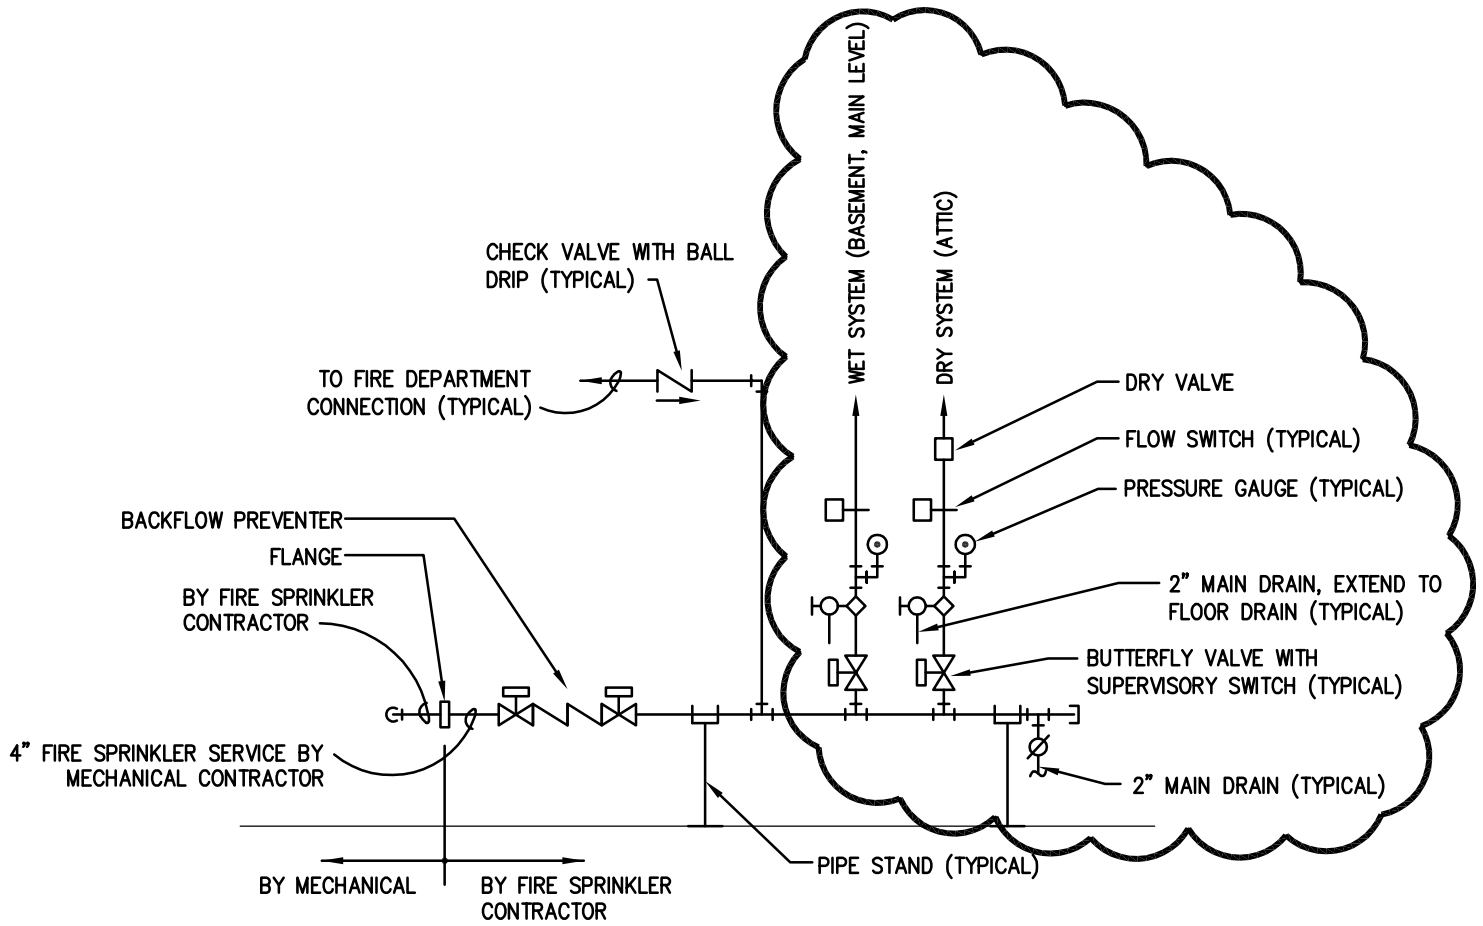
CHECK VALVE WITH BALL DRIP (TYPICAL)

TO FIRE DEPARTMENT CONNECTION (TYPICAL)

WET SYSTEM (BASEMENT, MAIN LEVEL)

DRY SYSTEM (ATTIC)

DRY VALVE

FLOW SWITCH (TYPICAL)

PRESSURE GAUGE (TYPICAL)

BACKFLOW PREVENTER

FLANGE

BY FIRE SPRINKLER CONTRACTOR

2" MAIN DRAIN, EXTEND TO FLOOR DRAIN (TYPICAL)

BUTTERFLY VALVE WITH SUPERVISORY SWITCH (TYPICAL)

4" FIRE SPRINKLER SERVICE BY MECHANICAL CONTRACTOR

2" MAIN DRAIN (TYPICAL)

PIPE STAND (TYPICAL)

BY MECHANICAL

BY FIRE SPRINKLER CONTRACTOR